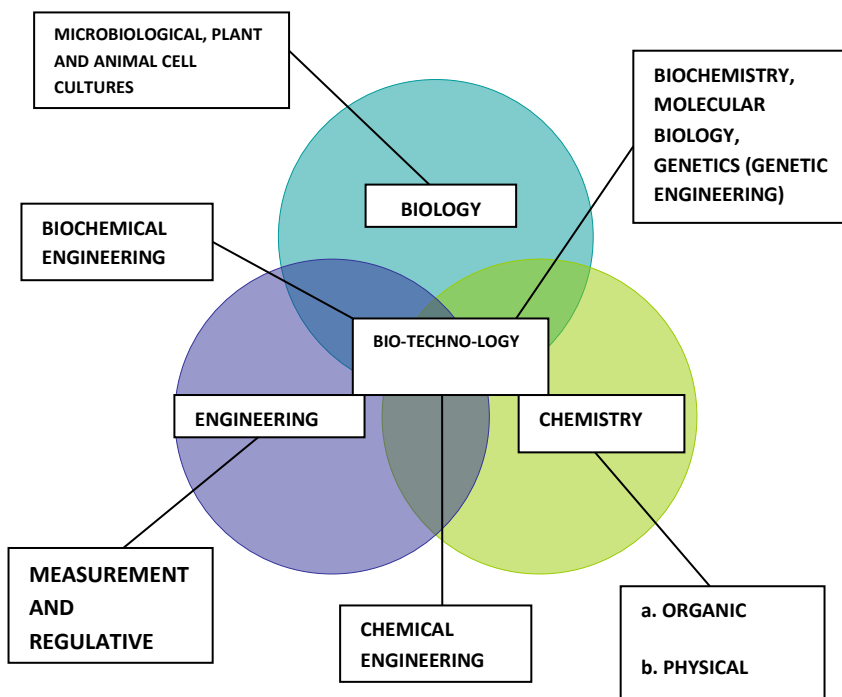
MICROBIOLOGICAL, PLANT AND ANIMAL CELL CULTURES

BIOCHEMISTRY, MOLECULAR BIOLOGY, GENETICS (GENETIC ENGINEERING)

BIOLOGY

BIOCHEMICAL ENGINEERING

BIO-TECHNO-LOGY

ENGINEERING

CHEMISTRY

MEASUREMENT AND REGULATIVE

CHEMICAL ENGINEERING

a. ORGANIC

b. PHYSICAL